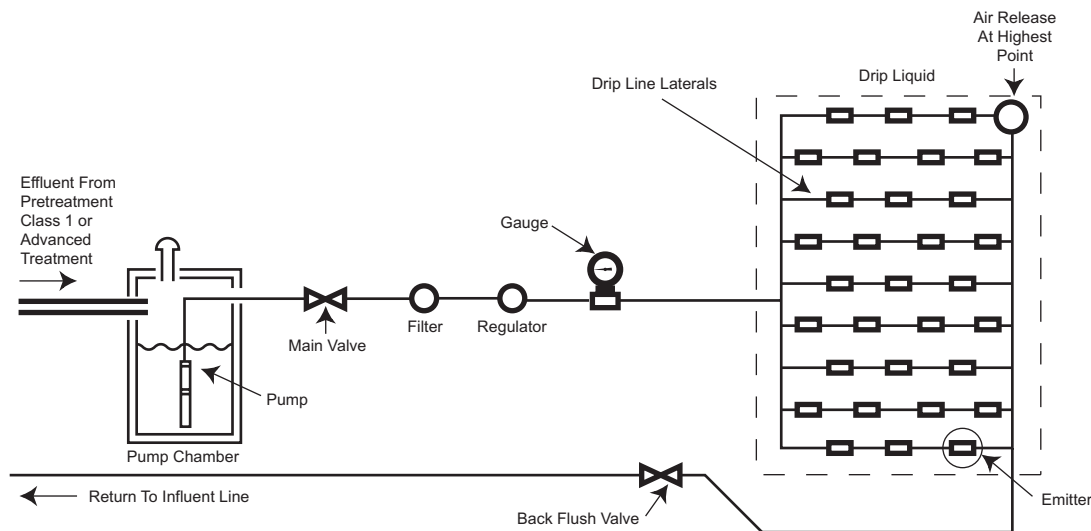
Air Release At Highest Point

Drip Liquid

Drip Line Laterals

Effluent From Pretreatment Class 1 or Advanced Treatment

Gauge

Main Valve

Filter

Regulator

Pump

Pump Chamber

Return To Influent Line

Back Flush Valve

Emitter